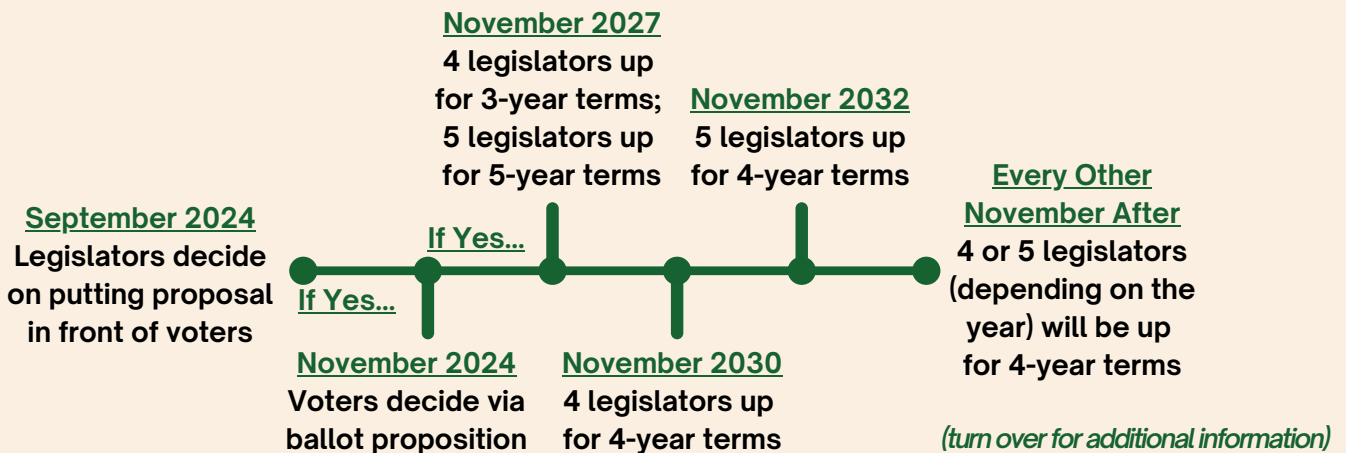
September 2024
Legislators decide on putting proposal in front of voters

If Yes...

November 2024
Voters decide via ballot proposition

If Yes...

November 2027
4 legislators up for 3-year terms; 5 legislators up for 5-year terms

November 2030
4 legislators up for 4-year terms

November 2032
5 legislators up for 4-year terms

Every Other November After
4 or 5 legislators (depending on the year) will be up for 4-year terms

(turn over for additional information)